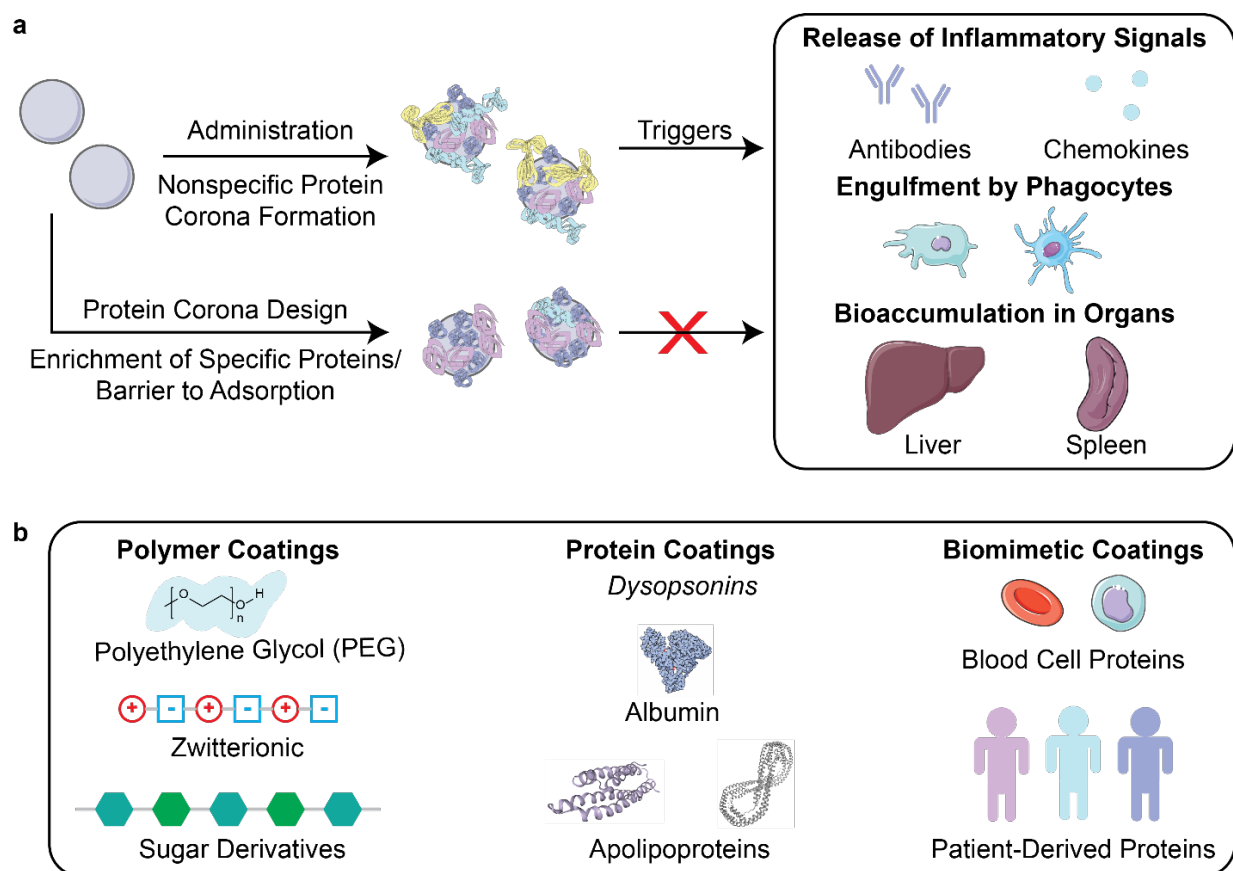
a

Administration

Nonspecific Protein Corona Formation

Triggers

Protein Corona Design

Enrichment of Specific Proteins/ Barrier to Adsorption

Release of Inflammatory Signals

Antibodies

Chemokines

Engulfment by Phagocytes

Bioaccumulation in Organs

Liver

Spleen

b

Polymer Coatings

O

H

n

Polyethylene Glycol (PEG)

+ - + - + -

Zwitterionic

Sugar Derivatives

Protein Coatings

*Dysopsonins*

Albumin

Apolipoproteins

Biomimetic Coatings

Blood Cell Proteins

Patient-Derived Proteins